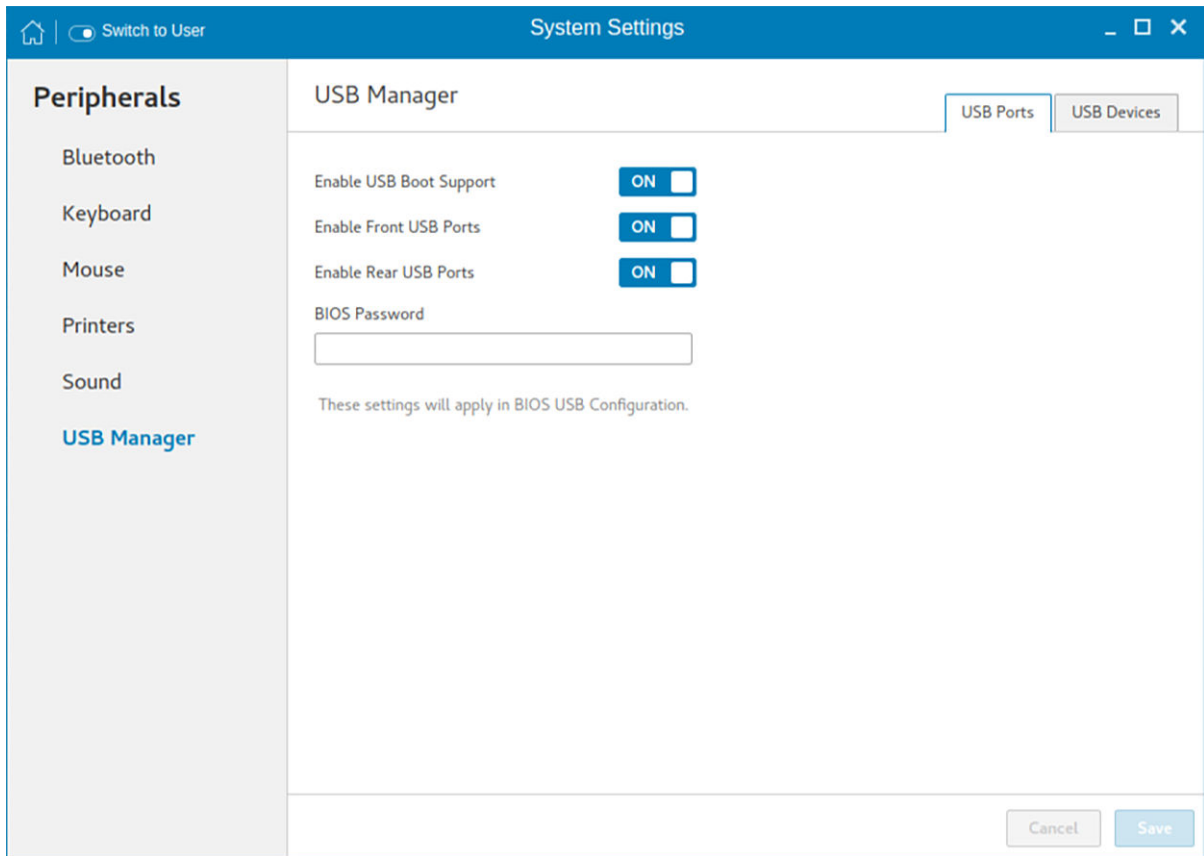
Switch to User

System Settings

Peripherals

Bluetooth

Keyboard

Mouse

Printers

Sound

USB Manager

USB Manager

USB Ports

USB Devices

Enable USB Boot Support ON

Enable Front USB Ports ON

Enable Rear USB Ports ON

BIOS Password

These settings will apply in BIOS USB Configuration.

Cancel

Save